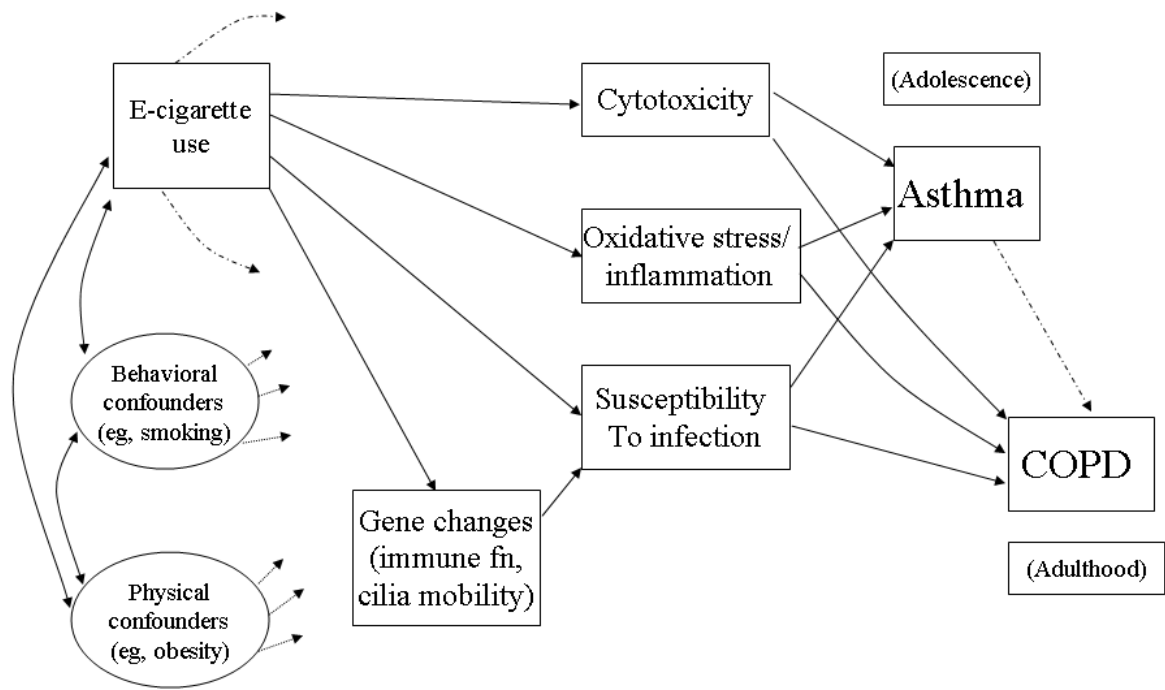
E-cigarette use

Cytotoxicity

(Adolescence)

Asthma

Oxidative stress/ inflammation

Behavioral confounders (eg, smoking)

Susceptibility To infection

COPD

Gene changes (immune fn, cilia mobility)

Physical confounders (eg, obesity)

(Adulthood)